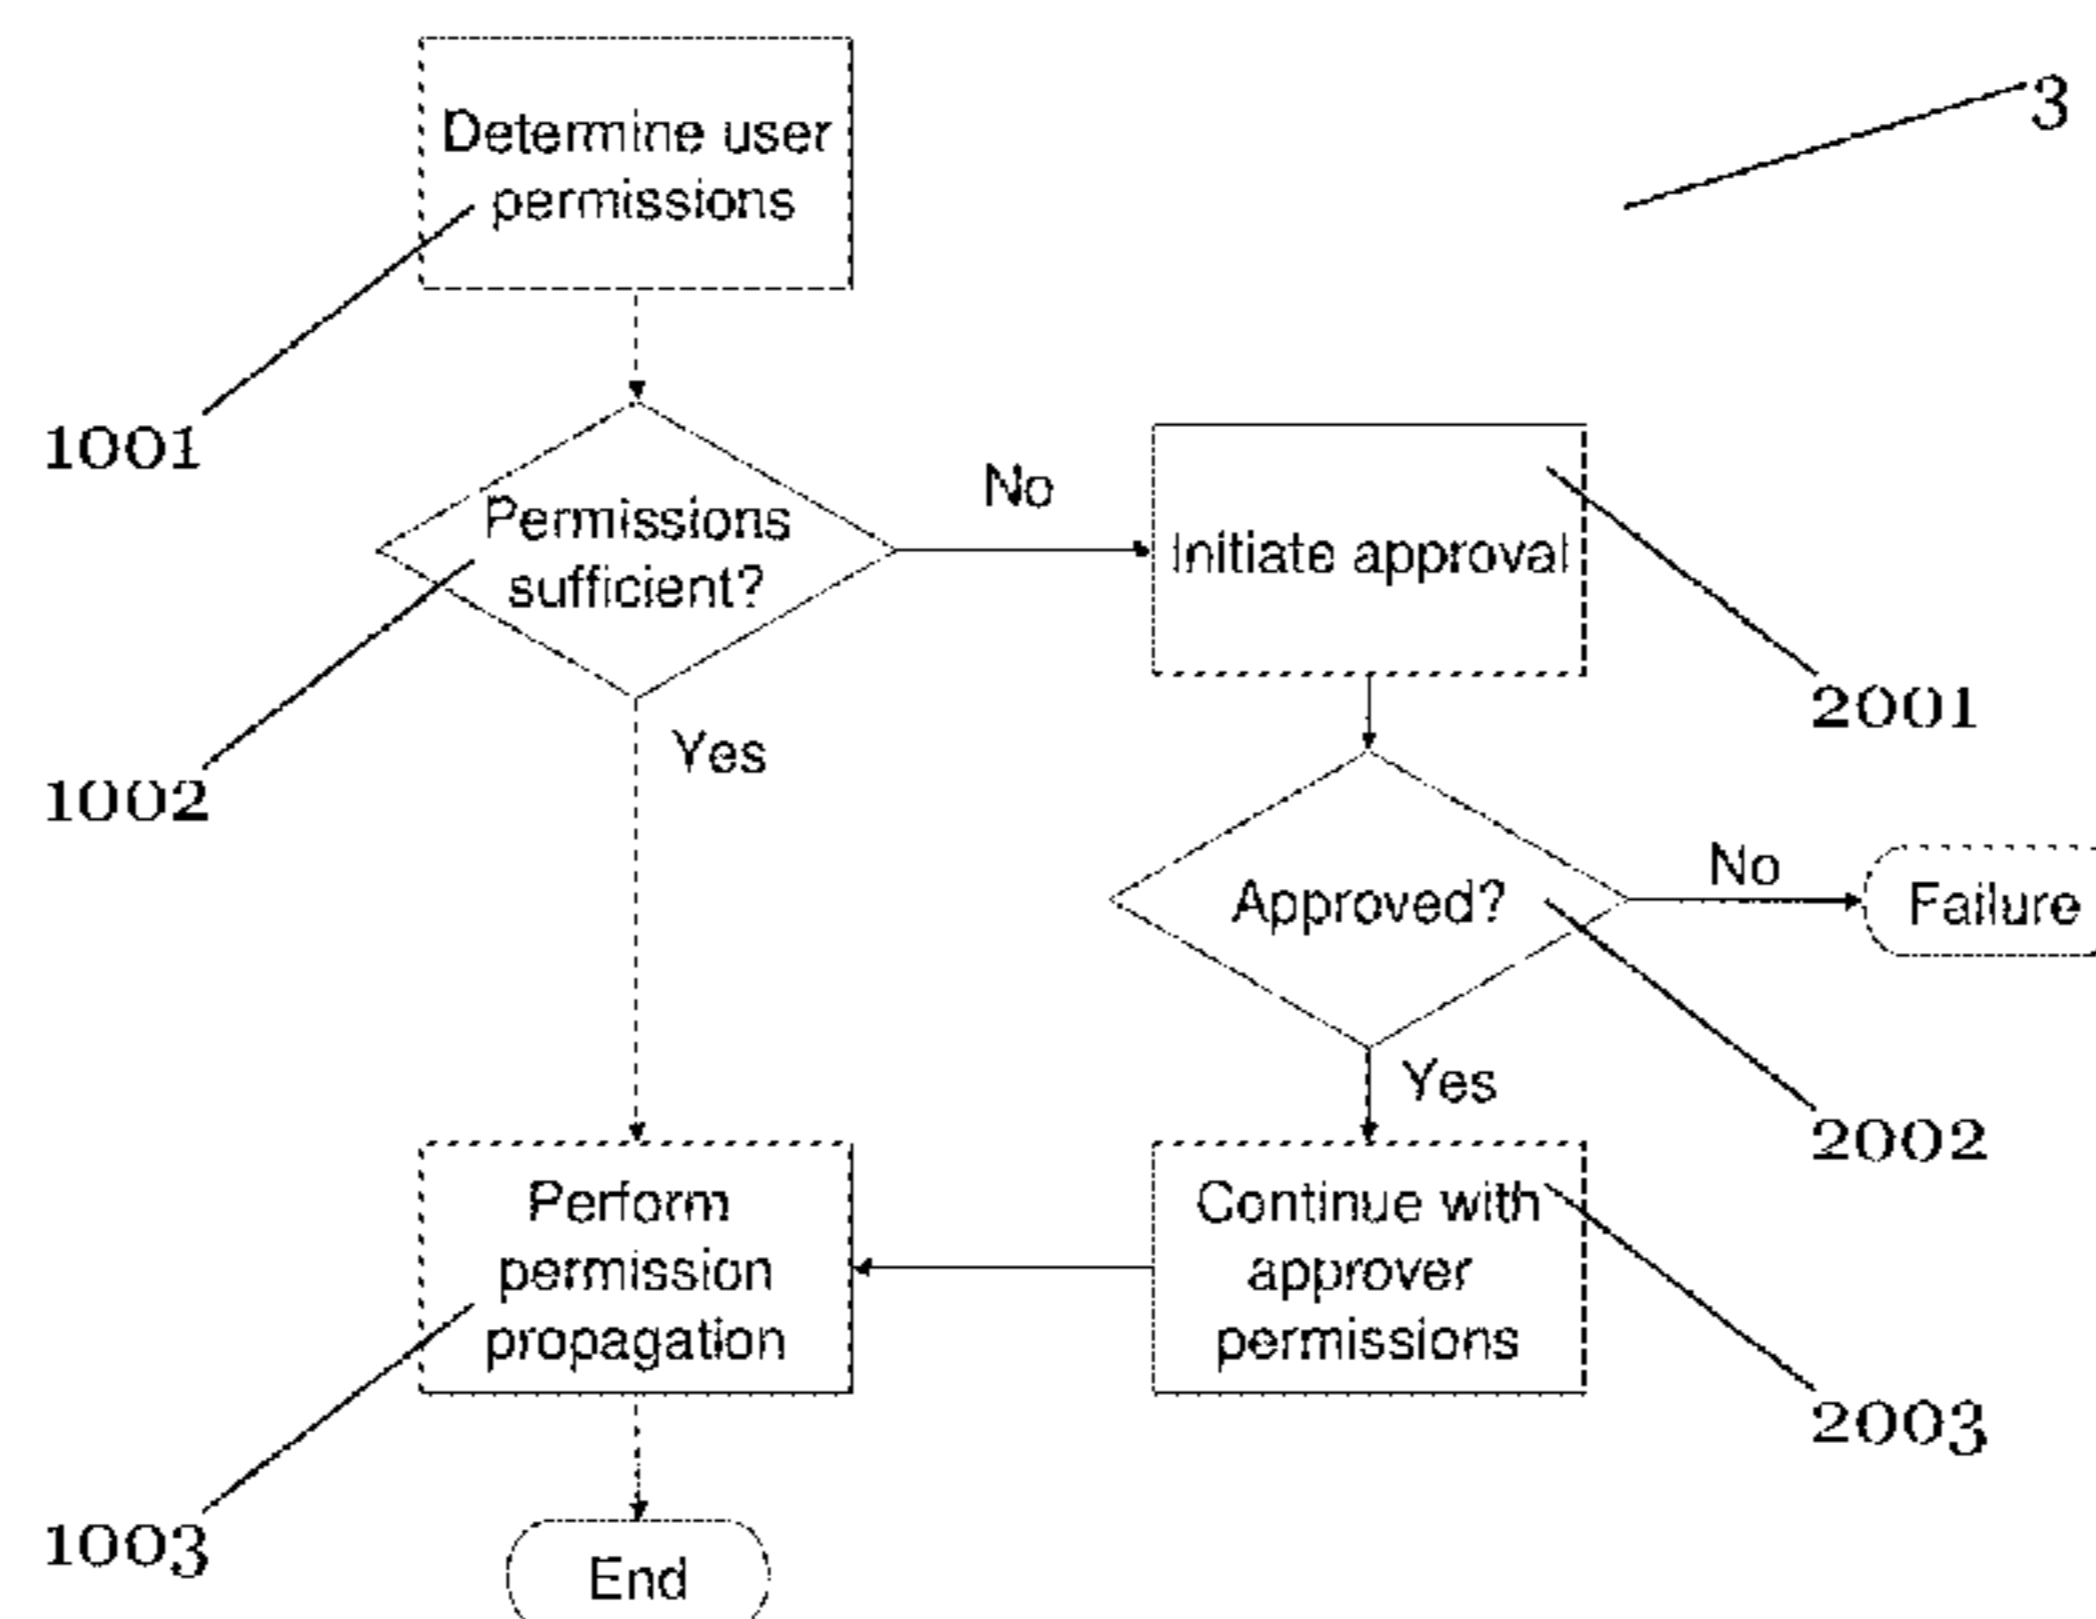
3

Determine user permissions

1001

Permissions sufficient?

No

Initiate approval

2001

1002

Yes

Approved?

No

Failure

Yes

2002

Perform permission propagation

Continue with approver permissions

2003

1003

End